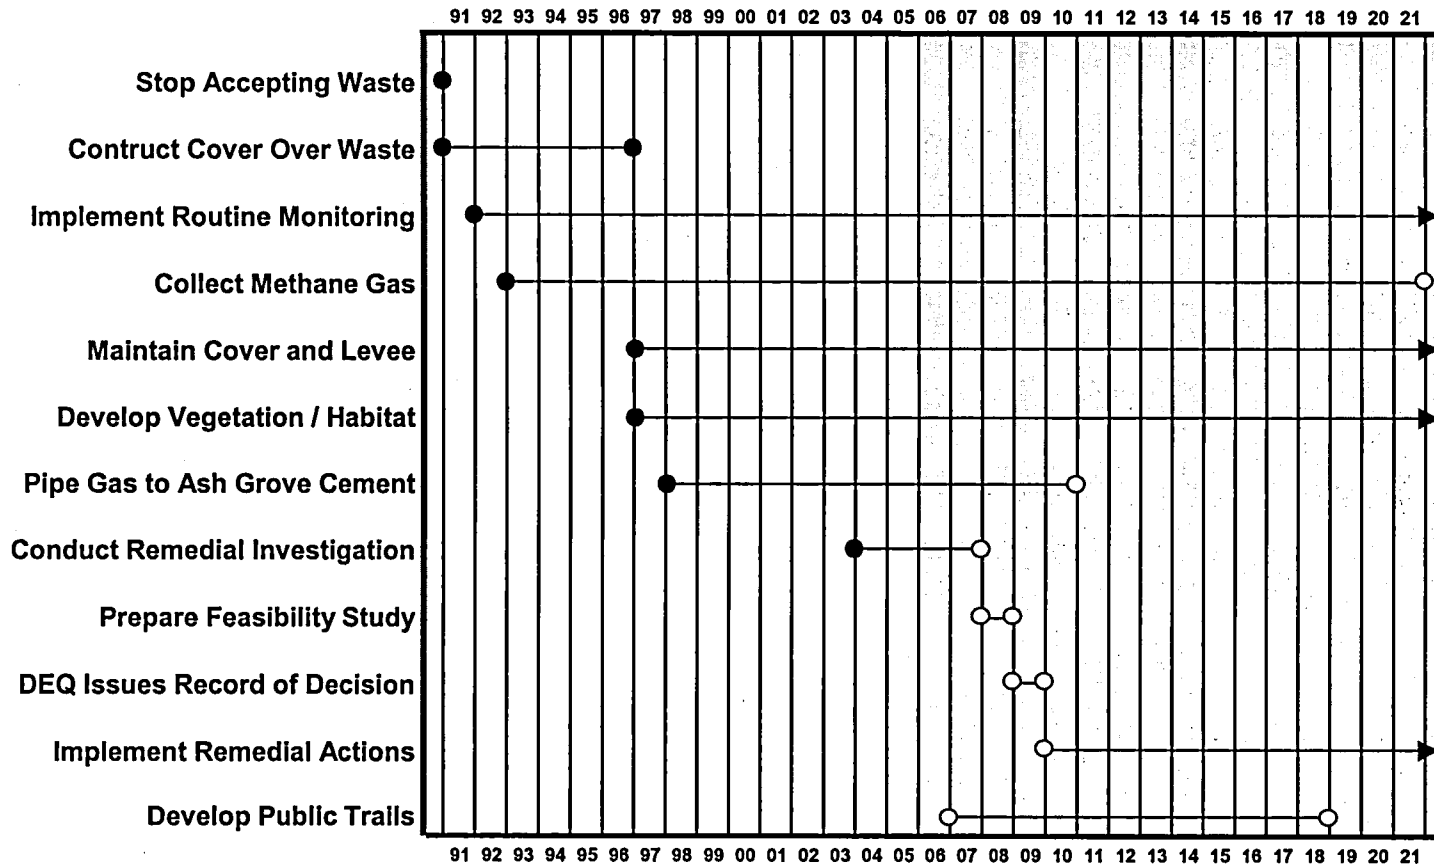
91 92 93 94 95 96 97 98 99 00 01 02 03 04 05 06 07 08 09 10 11 12 13 14 15 16 17 18 19 20 21

Stop Accepting Waste
Contruct Cover Over Waste
Implement Routine Monitoring
Collect Methane Gas
Maintain Cover and Levee
Develop Vegetation / Habitat
Pipe Gas to Ash Grove Cement
Conduct Remedial Investigation
Prepare Feasibility Study
DEQ Issues Record of Decision
Implement Remedial Actions
Develop Public Trails

91 92 93 94 95 96 97 98 99 00 01 02 03 04 05 06 07 08 09 10 11 12 13 14 15 16 17 18 19 20 21